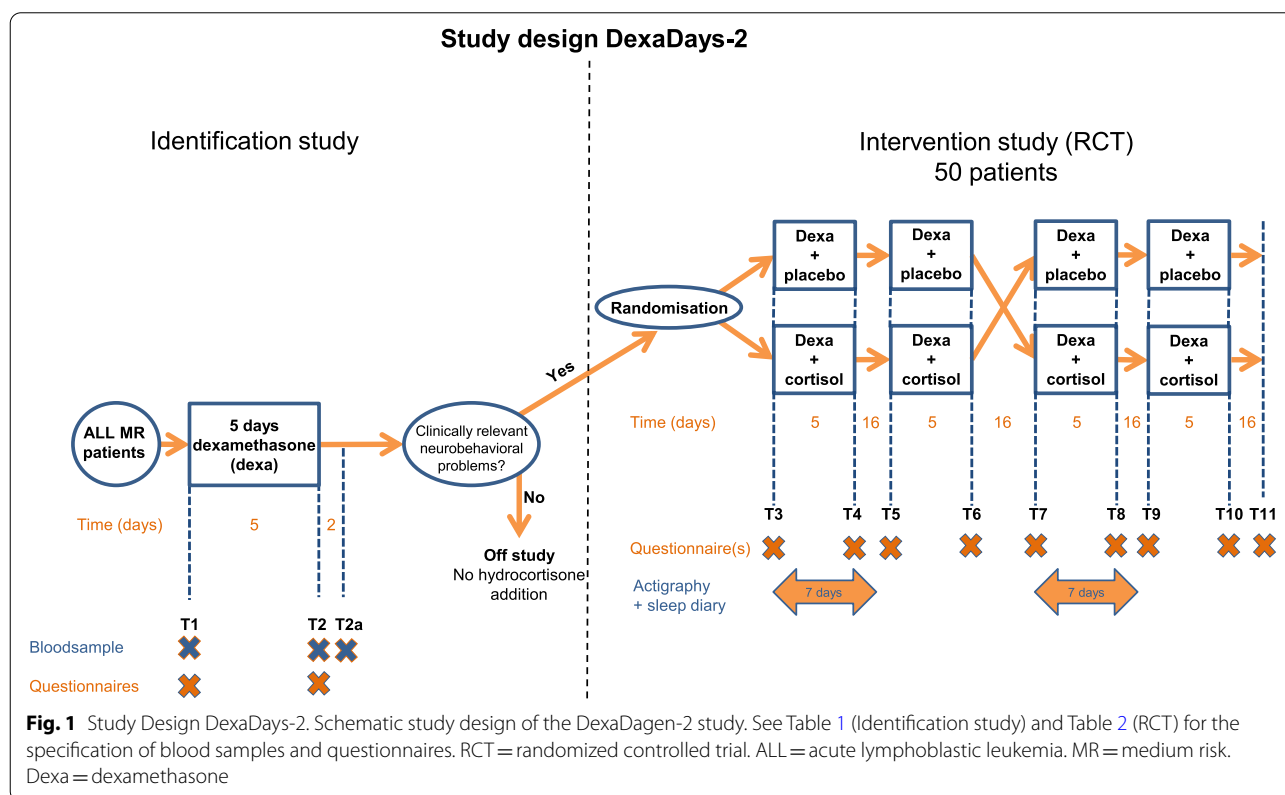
Study design DexaDays-2

Identification study

Intervention study (RCT)
50 patients

ALL MR patients

5 days dexamethasone (dexa)

Clinically relevant neurobehavioral problems?

Yes

No

Off study
No hydrocortisone addition

Randomisation

Dexa + placebo

Dexa + cortisol

Dexa + placebo

Dexa + cortisol

Dexa + placebo

Dexa + cortisol

Dexa + placebo

Dexa + cortisol

Time (days) 5 2

T1 T2 T2a

Bloodsample

Questionnaires

Time (days) 5 16 5 16 5 16 5 16

T3 T4 T5 T6 T7 T8 T9 T10 T11

Questionnaire(s)

Actigraphy + sleep diary

7 days

7 days

**Fig. 1** Study Design DexaDays-2. Schematic study design of the DexaDagen-2 study. See Table 1 (Identification study) and Table 2 (RCT) for the specification of blood samples and questionnaires. RCT = randomized controlled trial. ALL = acute lymphoblastic leukemia. MR = medium risk. Dexa = dexamethasone